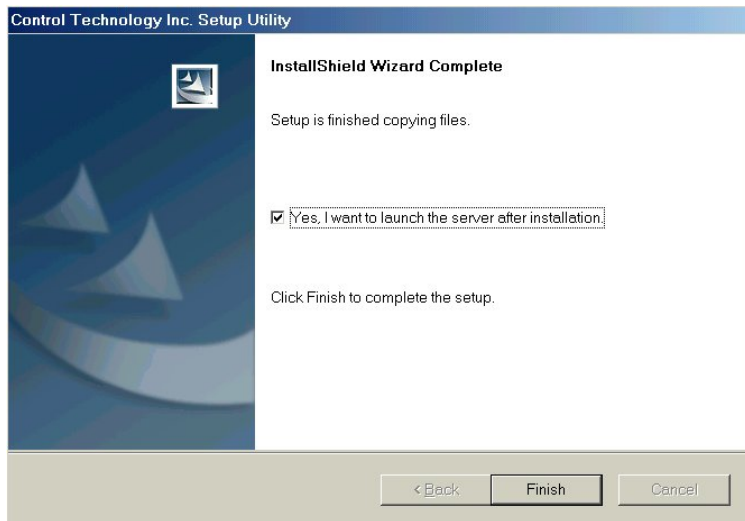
Control Technology Inc. Setup Utility

InstallShield Wizard Complete

Setup is finished copying files.

Yes, I want to launch the server after installation.

Click Finish to complete the setup.

< Back

Finish

Cancel